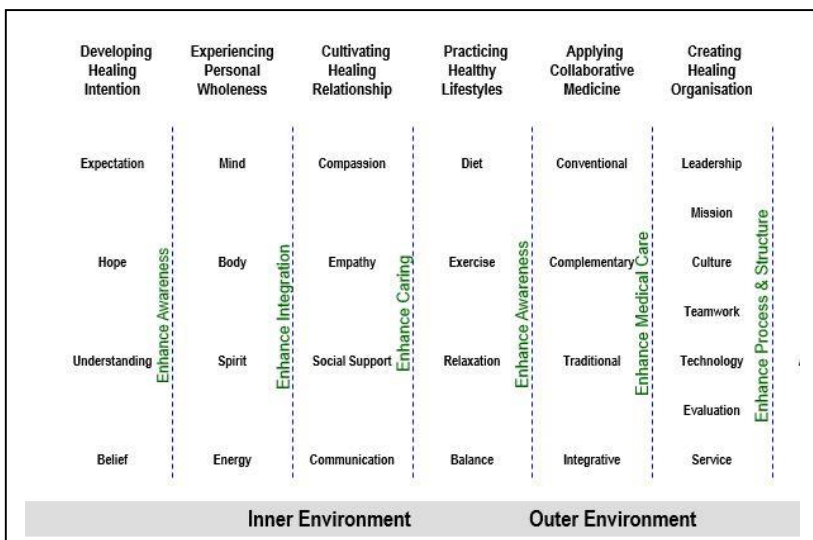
Developing Healing Intention

Expectation

Hope

Understanding

Belief

Enhance Awareness

Experiencing Personal Wholeness

Mind

Body

Spirit

Energy

Enhance Integration

Cultivating Healing Relationship

Compassion

Empathy

Social Support

Communication

Enhance Caring

Practicing Healthy Lifestyles

Diet

Exercise

Relaxation

Balance

Enhance Awareness

Applying Collaborative Medicine

Conventional

Complementary

Traditional

Integrative

Enhance Medical Care

Creating Healing Organisation

Leadership

Mission

Culture

Teamwork

Technology

Evaluation

Service

Enhance Process & Structure

Inner Environment

Outer Environment